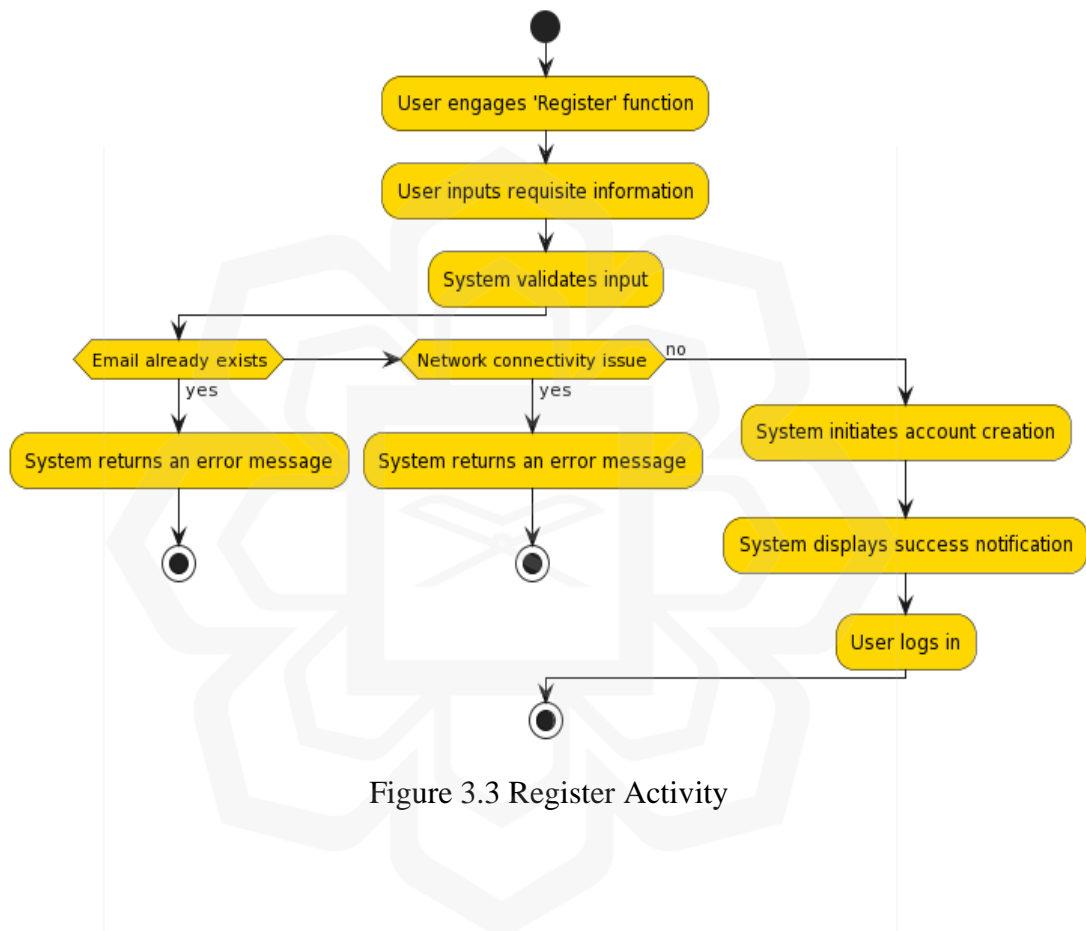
User engages 'Register' function

User inputs requisite information

System validates input

Email already exists

yes

System returns an error message

Network connectivity issue

yes

System returns an error message

no

System initiates account creation

System displays success notification

User logs in

Figure 3.3 Register Activity